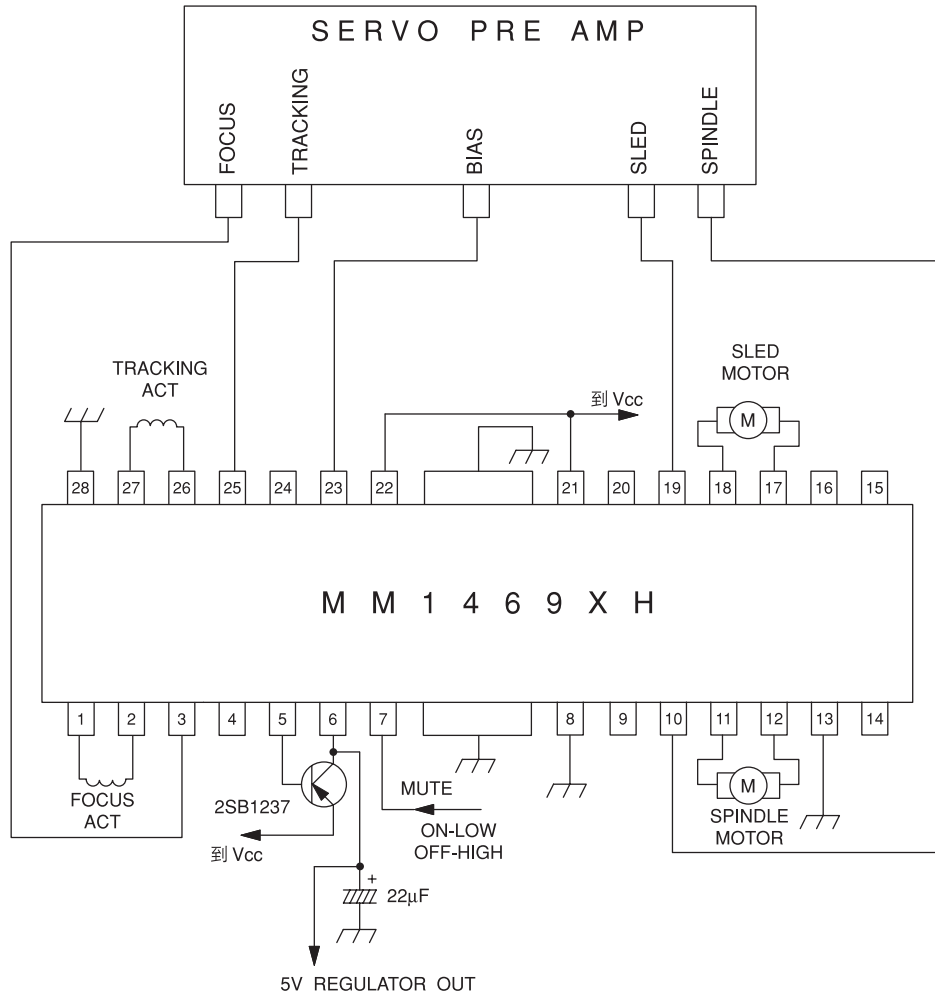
SERVO PRE AMP

FOCUS
TRACKING
BIAS
SLED
SPINDLE

TRACKING ACT

SLED MOTOR

M

到 Vcc

28
27
26
25
24
23
22
21
20
19
18
17
16
15

MM1469XH

1
2
3
4
5
6
7
8
9
10
11
12
13
14

FOCUS ACT

2SB1237

到 Vcc

MUTE

ON-LOW
OFF-HIGH

M

SPINDLE MOTOR

+
22μF

5V REGULATOR OUT